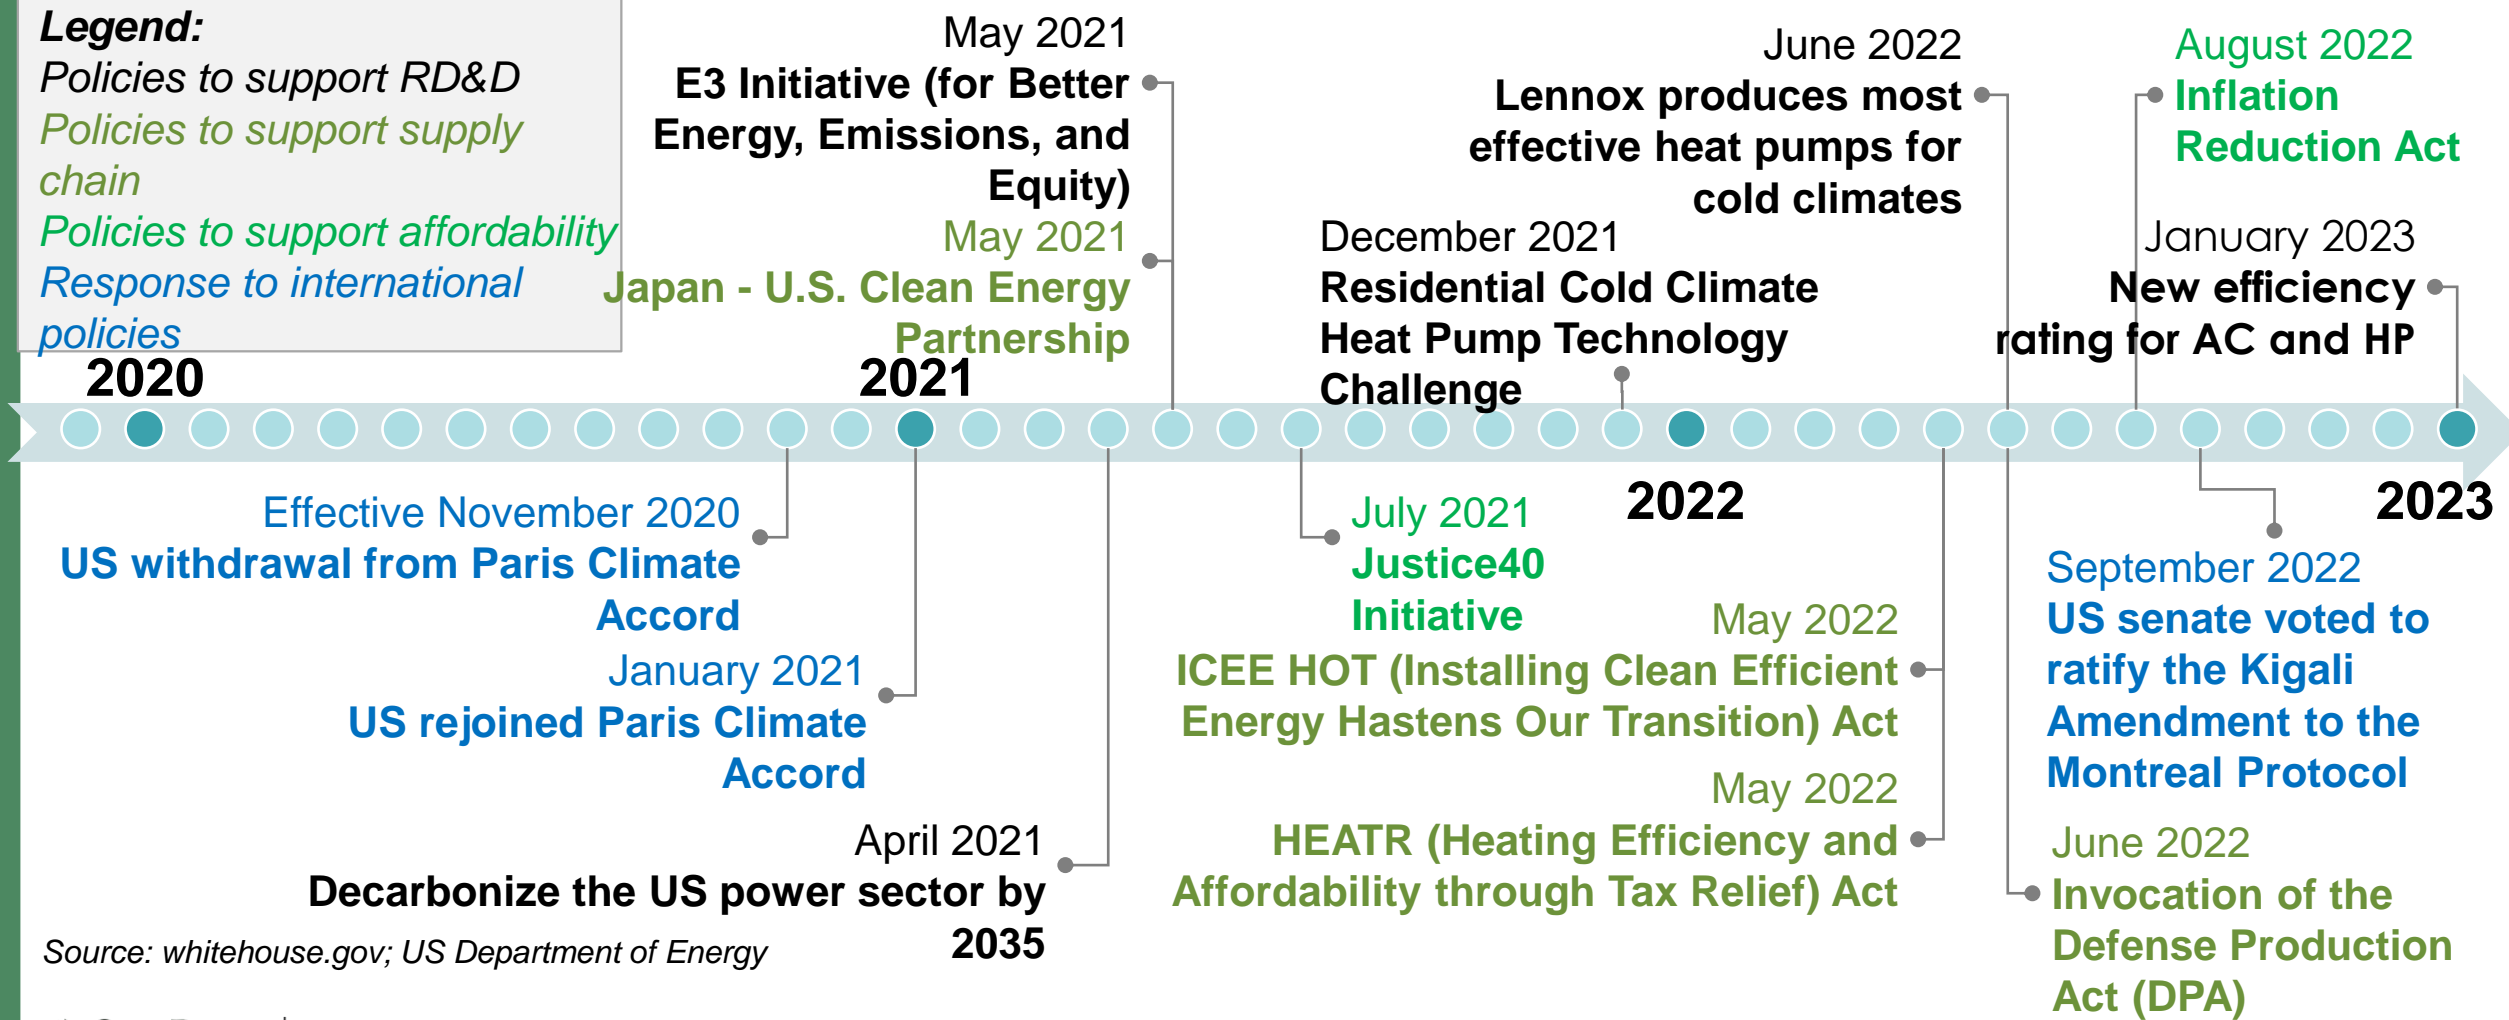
Legend:
Policies to support RD&D
Policies to support supply chain
Policies to support affordability
Response to international policies

May 2021
E3 Initiative (for Better Energy, Emissions, and Equity)

May 2021
Japan - U.S. Clean Energy Partnership

June 2022
Lennox produces most effective heat pumps for cold climates

December 2021
Residential Cold Climate Heat Pump Technology Challenge

August 2022
Inflation Reduction Act

January 2023
New efficiency rating for AC and HP

2020

2021

2022

2023

Effective November 2020
US withdrawal from Paris Climate Accord

January 2021
US rejoined Paris Climate Accord

April 2021
Decarbonize the US power sector by 2035

July 2021
Justice40 Initiative

May 2022
ICEE HOT (Installing Clean Efficient Energy Hastens Our Transition) Act

May 2022
HEATR (Heating Efficiency and Affordability through Tax Relief) Act

September 2022
US senate voted to ratify the Kigali Amendment to the Montreal Protocol

June 2022
Invocation of the Defense Production Act (DPA)

Source: whitehouse.gov; US Department of Energy